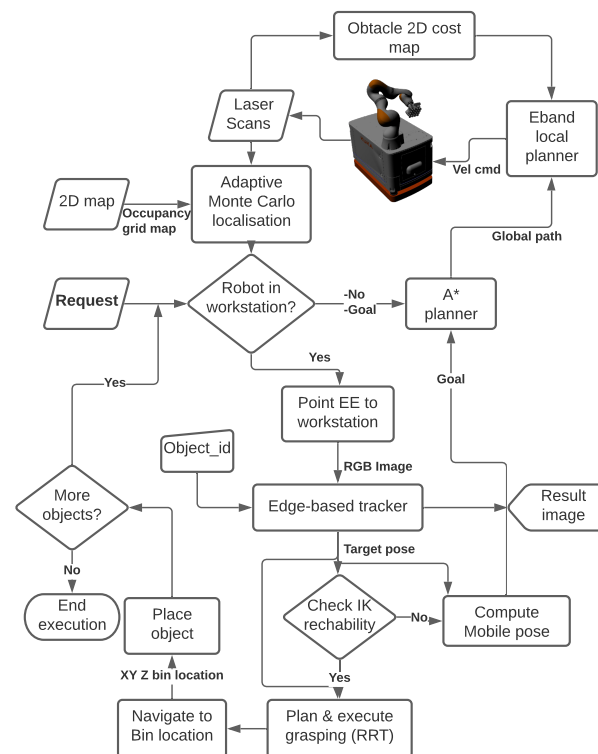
Obtacle 2D cost map

Laser Scans

Eband local planner

Vel cmd

2D map

Occupancy grid map

Adaptive Monte Carlo localisation

Global path

Request

Robot in workstation?

-No
-Goal

A* planner

Yes

Yes

Point EE to workstation

Goal

Object_id

RGB Image

More objects?

Edge-based tracker

Result image

Target pose

No

End execution

Place object

Check IK rechability

No

Compute Mobile pose

XY Z bin location

Yes

Navigate to Bin location

Plan & execute grasping (RRT)